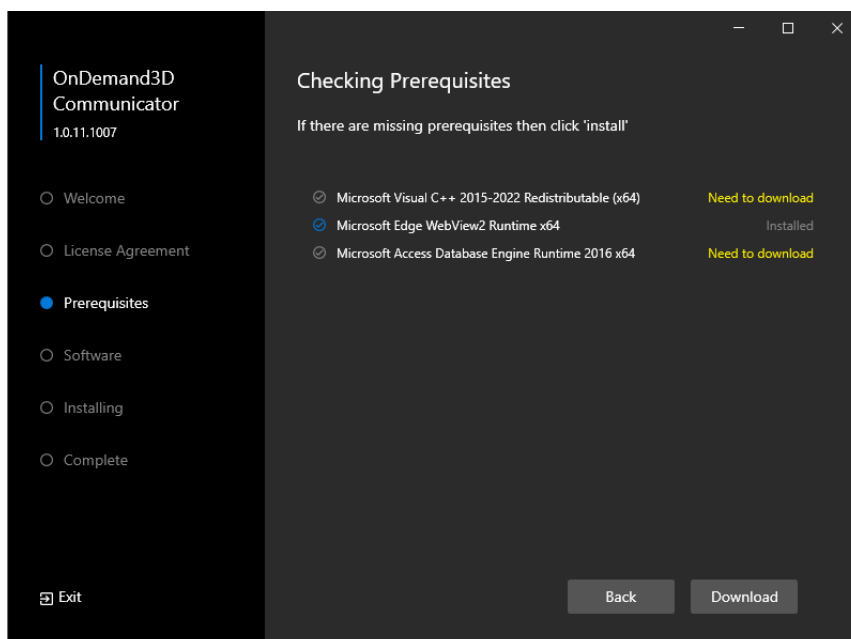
OnDemand3D Communicator
1.0.11.1007

Welcome
License Agreement
Prerequisites
Software
Installing
Complete

Exit

Checking Prerequisites

If there are missing prerequisites then click 'install'

Microsoft Visual C++ 2015-2022 Redistributable (x64) Need to download
Microsoft Edge WebView2 Runtime x64 Installed
Microsoft Access Database Engine Runtime 2016 x64 Need to download

Back
Download